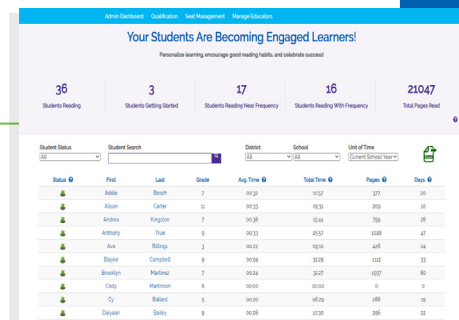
Admin Dashboard Qualification Seat Management Manage Educators

Your Students Are Becoming Engaged Learners!

Personalize learning, encourage good reading habits, and celebrate success!

36
Students Reading

3
Students Getting Started

17
Students Reading Near Frequency

16
Students Reading With Frequency

21047
Total Pages Read

Student Status
All

Student Search

District
All

School
All

Unit of Time
Current School Year

| Status | First | Last | Grade | Avg. Time | Total Time | Pages | Days |
|---|---|---|---|---|---|---|---|
| | Addie | Beach | 7 | 00:32 | 10:57 | 377 | 20 |
| | Alison | Carter | 11 | 00:33 | 05:31 | 209 | 10 |
| | Andrea | Kingston | 7 | 00:36 | 15:44 | 799 | 26 |
| | Anthony | True | 9 | 00:33 | 20:57 | 1028 | 47 |
| | Ava | Billings | 3 | 00:22 | 09:10 | 408 | 24 |
| | Blayke | Campbell | 9 | 00:59 | 32:29 | 1112 | 33 |
| | Brooklyn | Martinez | 7 | 00:24 | 32:27 | 1597 | 80 |
| | Cody | Martinson | 6 | 00:00 | 00:00 | 0 | 0 |
| | Cy | Ballard | 5 | 00:20 | 06:29 | 286 | 19 |
| | Daiyaan | Bailey | 9 | 00:28 | 10:30 | 296 | 22 |